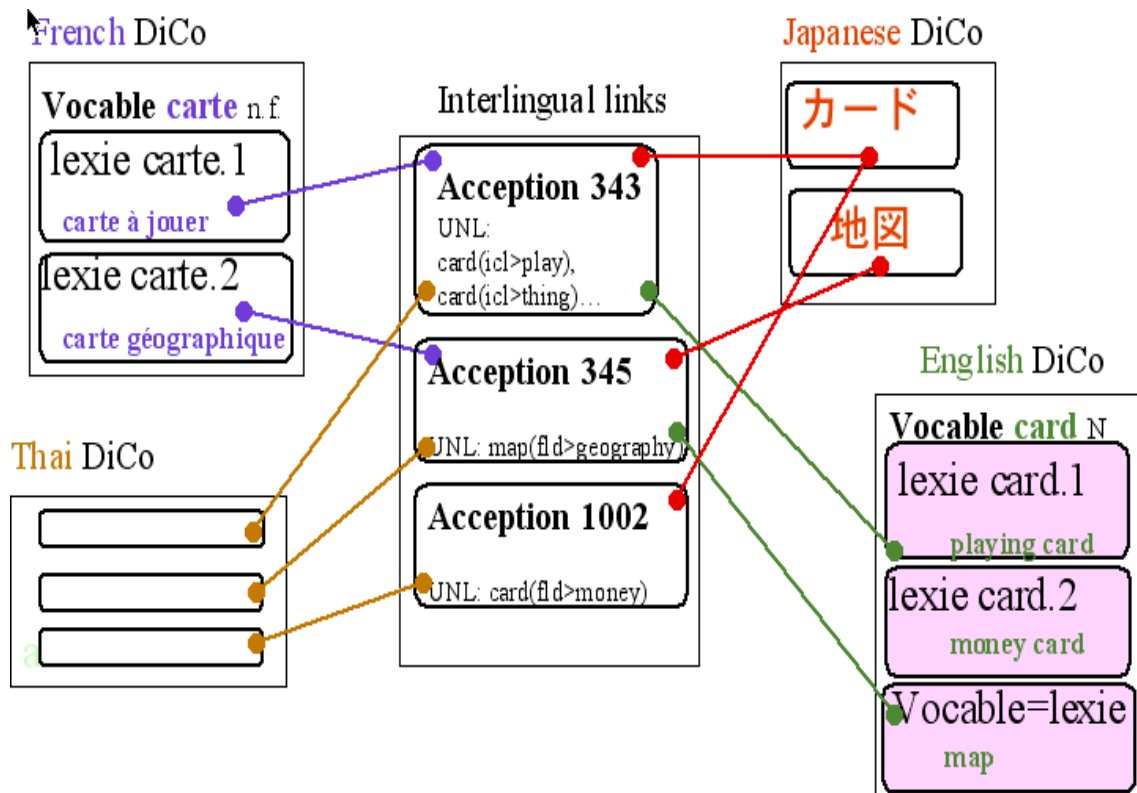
French DiCo

Vocable carte n.f.

lexie carte.1

carte à jouer

lexie carte.2

carte géographique

Interlingual links

Acception 343

UNL: card(icl>play), card(icl>thing)…

Acception 345

UNL: map(fld>geography)

Acception 1002

UNL: card(fld>money)

Japanese DiCo

カード

地図

English DiCo

Vocable card N

lexie card.1

playing card

lexie card.2

money card

Vocable=lexie

map

Thai DiCo

a